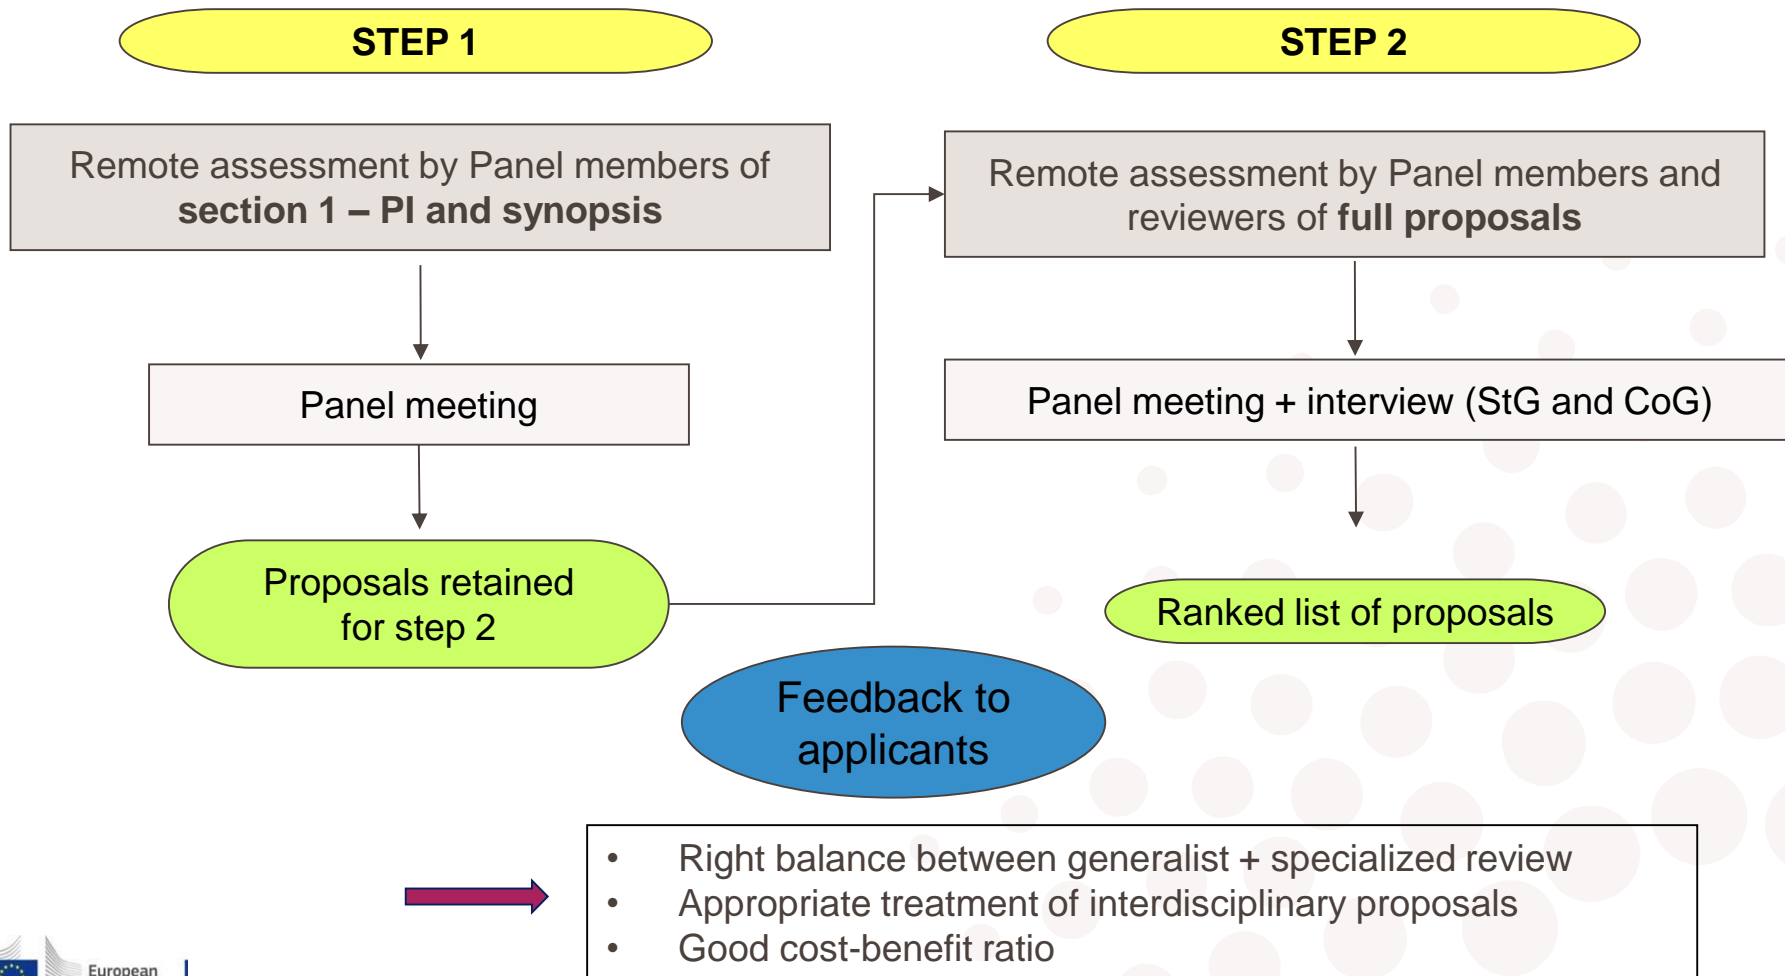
STEP 1

STEP 2

Remote assessment by Panel members of **section 1 – PI and synopsis**

Remote assessment by Panel members and reviewers of **full proposals**

Panel meeting

Panel meeting + interview (StG and CoG)

Proposals retained for step 2

Ranked list of proposals

Feedback to applicants

- Right balance between generalist + specialized review
- Appropriate treatment of interdisciplinary proposals
- Good cost-benefit ratio

European